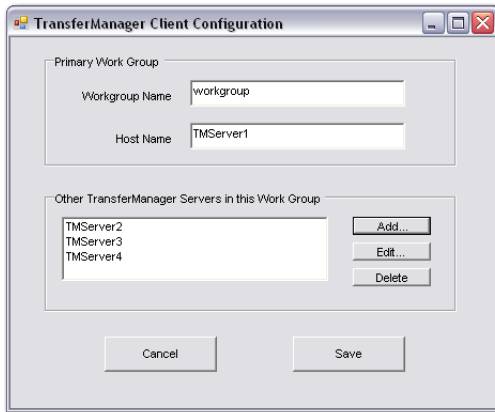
TransferManager Client Configuration

Primary Work Group

Workgroup Name workgroup

Host Name TMServer1

Other TransferManager Servers in this Work Group

TMServer2
TMServer3
TMServer4

Add...
Edit...
Delete

Cancel
Save